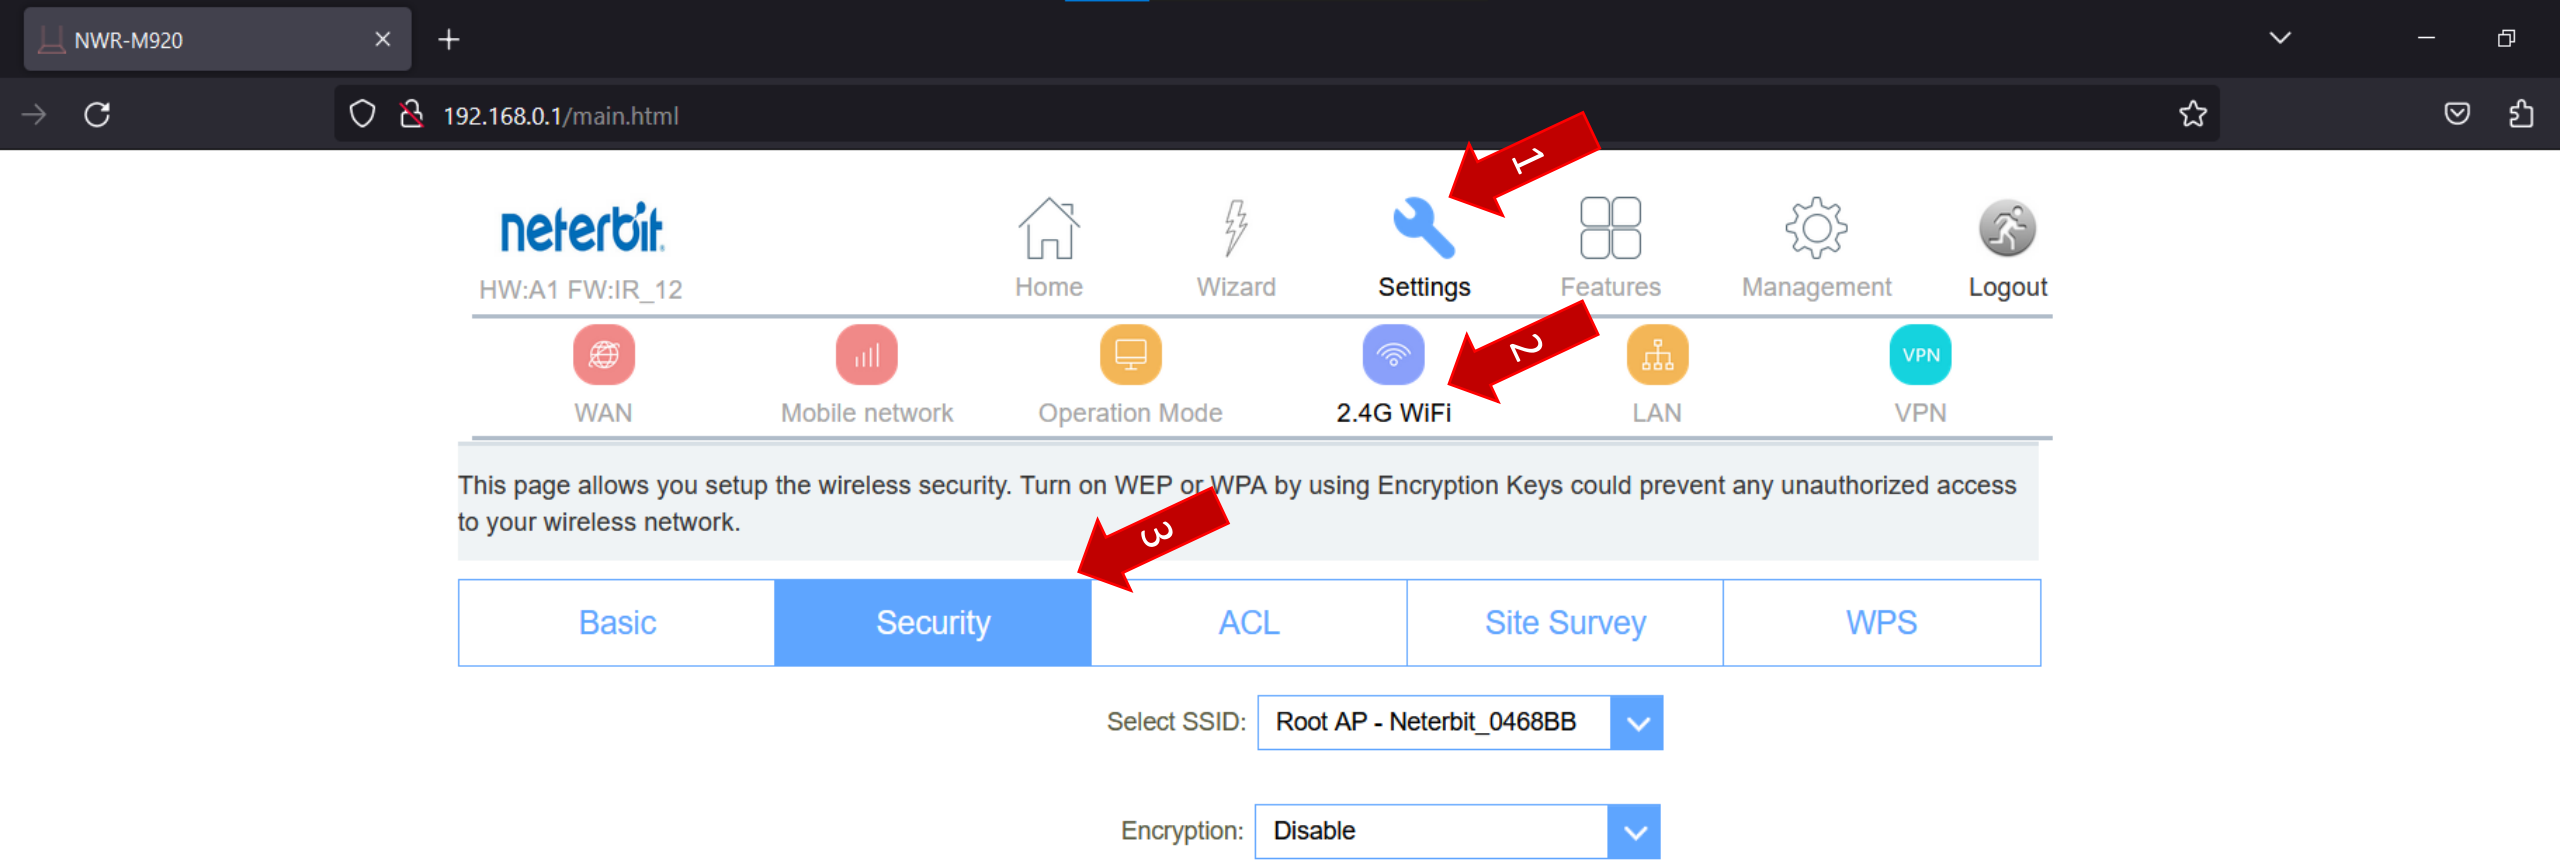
NWR-M920

192.168.0.1/main.html

1

neterbit
HW:A1 FW:IR_12

Home Wizard Settings Features Management Logout

2

WAN Mobile network Operation Mode 2.4G WiFi LAN VPN

This page allows you setup the wireless security. Turn on WEP or WPA by using Encryption Keys could prevent any unauthorized access to your wireless network.

3

| Basic | Security | ACL | Site Survey | WPS |
|---|---|---|---|---|

Select SSID: Root AP - Neterbit_0468BB

Encryption: Disable